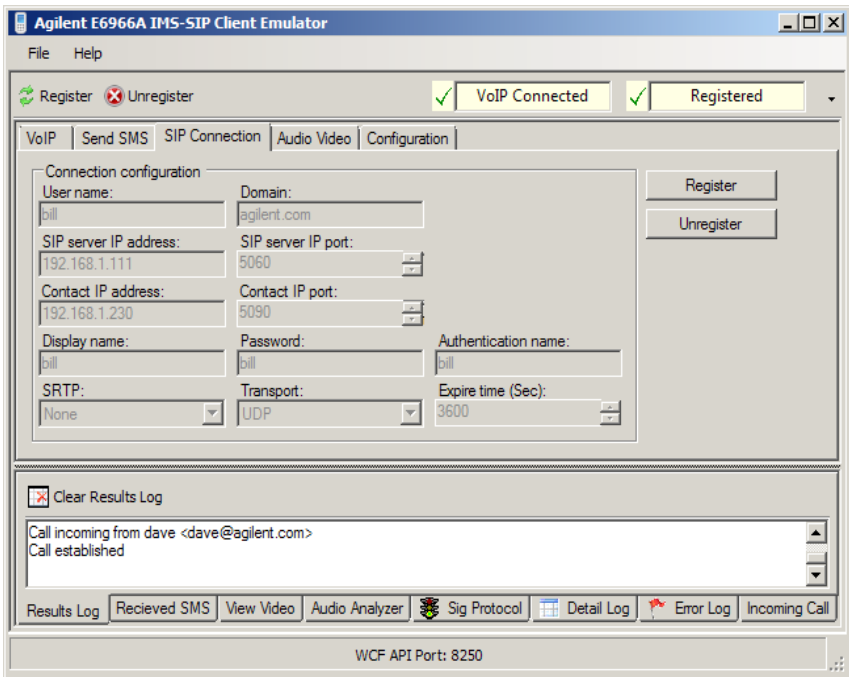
Agilent E6966A IMS-SIP Client Emulator

File Help

Register Unregister

VoIP Connected

Registered

VoIP | Send SMS | SIP Connection | Audio Video | Configuration

Connection configuration

User name:
bill

Domain:
agilent.com

SIP server IP address:
192.168.1.111

SIP server IP port:
5060

Contact IP address:
192.168.1.230

Contact IP port:
5090

Display name:
bill

Password:
bill

Authentication name:
bill

SRTP:
None

Transport:
UDP

Expire time (Sec):
3600

Register

Unregister

Clear Results Log

Call incoming from dave <dave@agilent.com>
Call established

Results Log | Recieved SMS | View Video | Audio Analyzer | Sig Protocol | Detail Log | Error Log | Incoming Call

WCF API Port: 8250